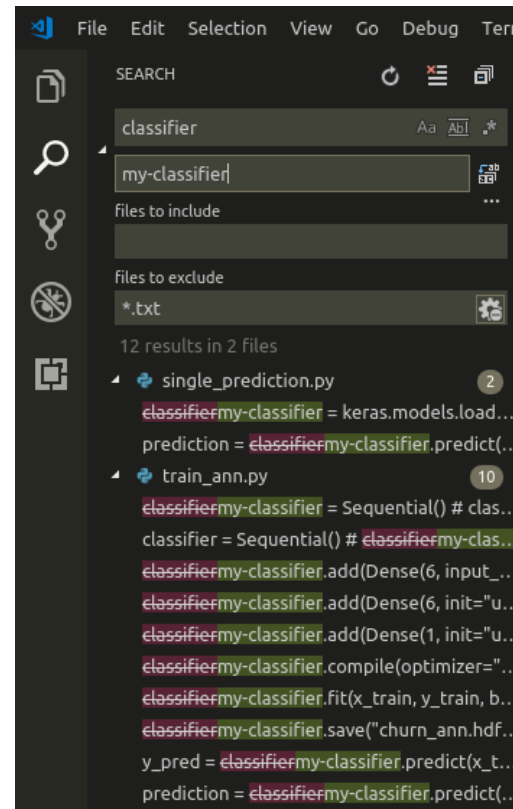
File Edit Selection View Go Debug Ter

SEARCH

classifier

Aa Abl .*

my-classifier

files to include

files to exclude

*.txt

12 results in 2 files

single_prediction.py 2

~~classifier~~my-classifier = keras.models.load...

prediction = ~~classifier~~my-classifier.predict(...

train_ann.py 10

~~classifier~~my-classifier = Sequential() # clas...

classifier = Sequential() # ~~classifier~~my-clas...

~~classifier~~my-classifier.add(Dense(6, input_...

~~classifier~~my-classifier.add(Dense(6, init="u...

~~classifier~~my-classifier.add(Dense(1, init="u...

~~classifier~~my-classifier.compile(optimizer="...

~~classifier~~my-classifier.fit(x_train, y_train, b...

~~classifier~~my-classifier.save("churn_ann.hdf...

y_pred = ~~classifier~~my-classifier.predict(x_t...

prediction = ~~classifier~~my-classifier.predict(...